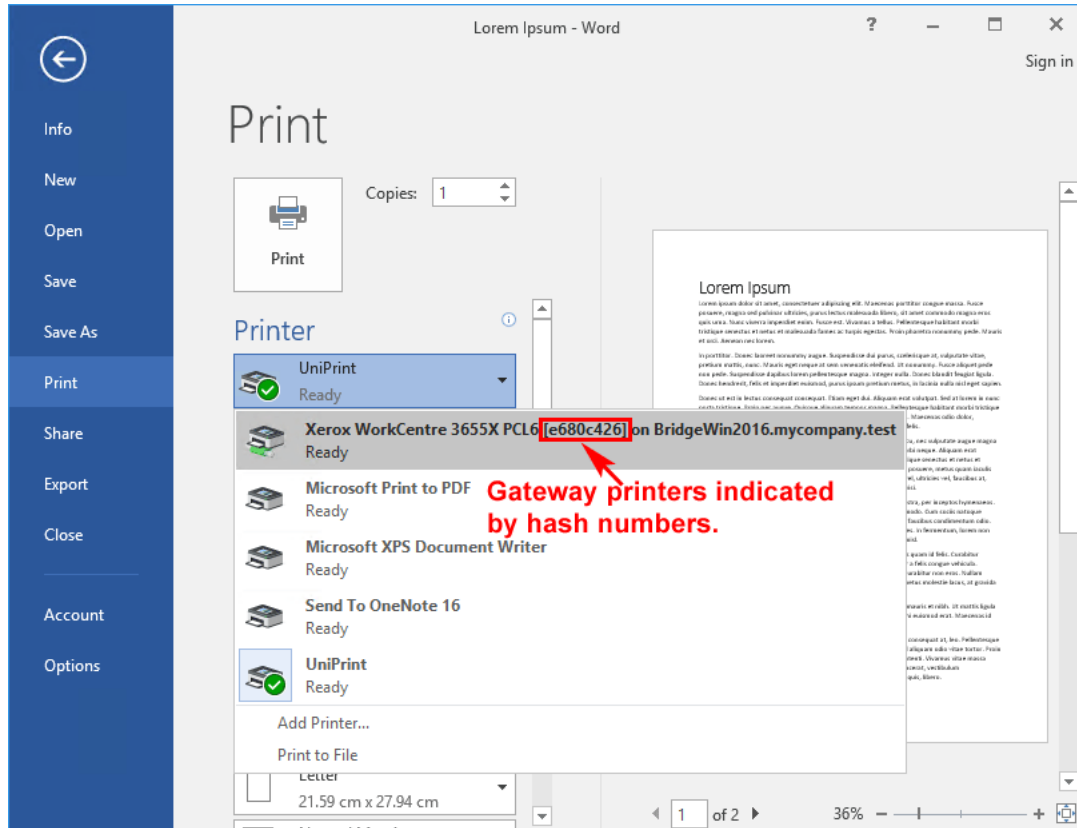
Lorem Ipsum - Word

? Sign in

Info
New
Open
Save
Save As
Print
Share
Export
Close

Account
Options

Print

Copies: 1

Print

Printer

UniPrint
Ready

Xerox WorkCentre 3655X PCL6 [e680c426] on BridgeWin2016.mycompany.test
Ready

Gateway printers indicated by hash numbers.

Microsoft Print to PDF
Ready

Microsoft XPS Document Writer
Ready

Send To OneNote 16
Ready

UniPrint
Ready

Add Printer...
Print to File

Letter
21.59 cm x 27.94 cm

Lorem Ipsum

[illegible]

1 of 2

36%